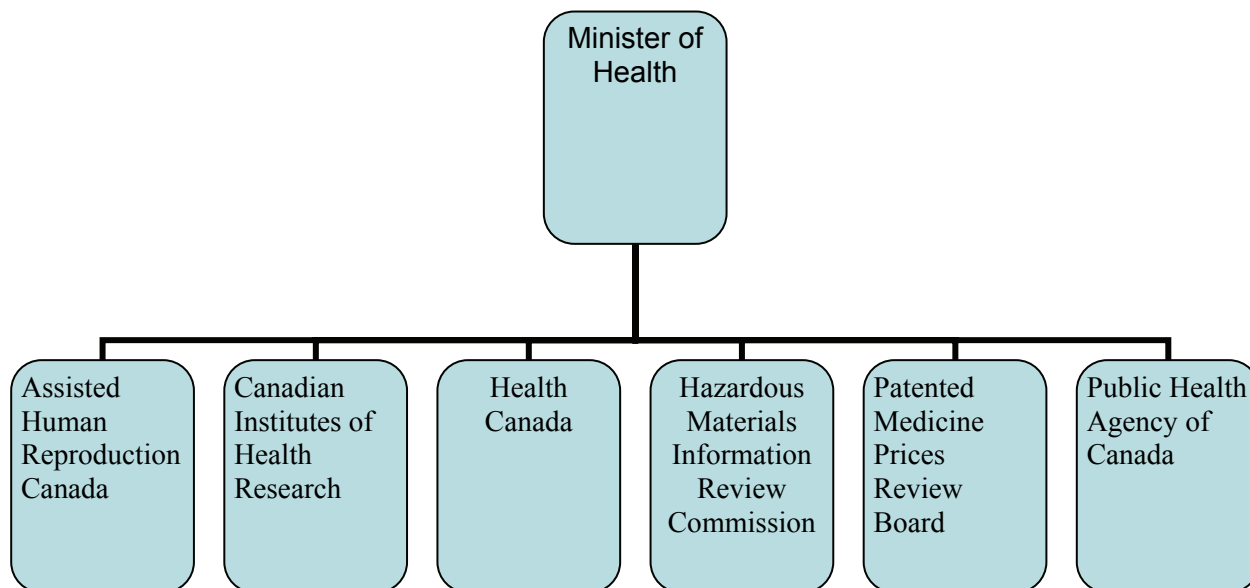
Minister of Health

Assisted Human Reproduction Canada

Canadian Institutes of Health Research

Health Canada

Hazardous Materials Information Review Commission

Patented Medicine Prices Review Board

Public Health Agency of Canada